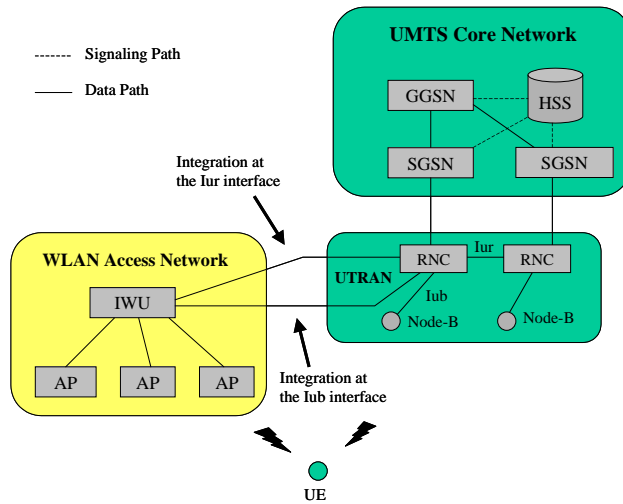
------- Signaling Path

——— Data Path

UMTS Core Network

GGSN

HSS

SGSN

SGSN

Integration at the Iur interface

WLAN Access Network

UTRAN

RNC

Iur

RNC

IWU

Iub

Node-B

Node-B

AP

AP

AP

Integration at the Iub interface

UE